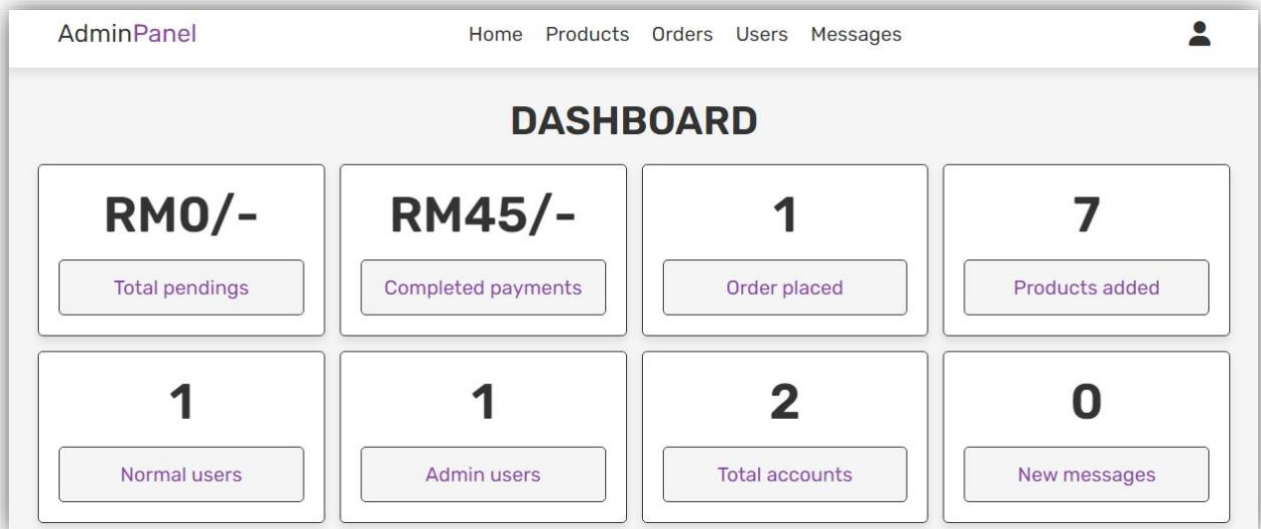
AdminPanel

Home Products Orders Users Messages

DASHBOARD

RM0/-

Total pendings

RM45/-

Completed payments

1

Order placed

7

Products added

1

Normal users

1

Admin users

2

Total accounts

0

New messages